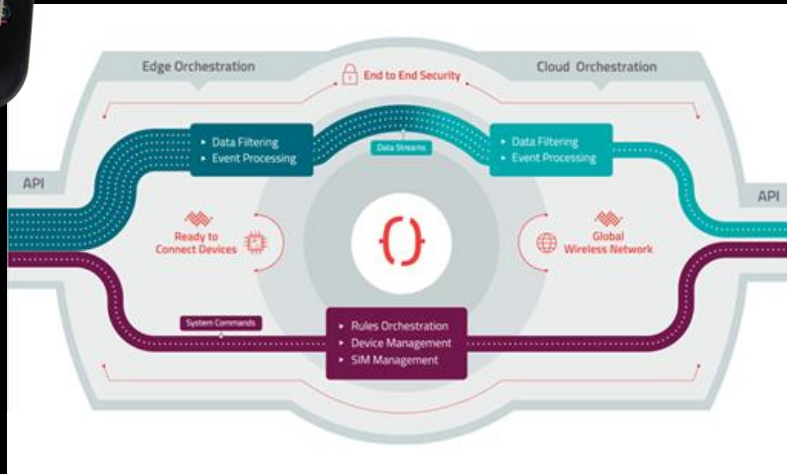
Edge Orchestration

End to End Security

Cloud Orchestration

API

▸ Data Filtering
▸ Event Processing

Data Streams

▸ Data Filtering
▸ Event Processing

API

Ready to Connect Devices

{ }

Global Wireless Network

System Commands

▸ Rules Orchestration
▸ Device Management
▸ SIM Management